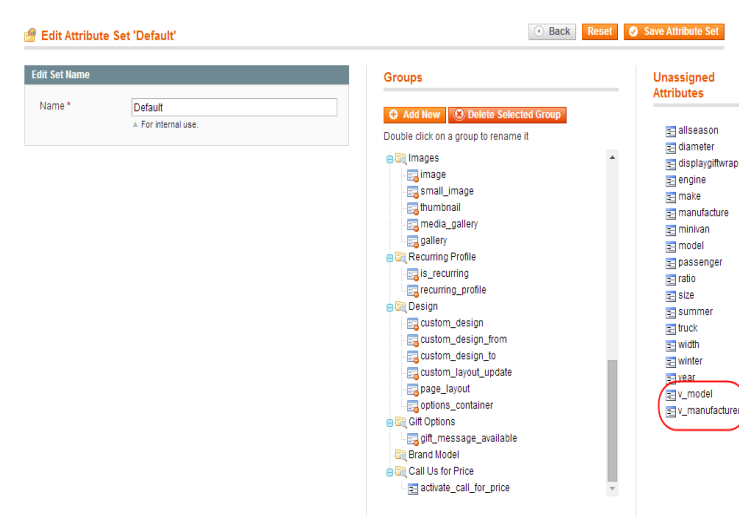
Edit Attribute Set 'Default'

Back Reset Save Attribute Set

Edit Set Name

Name *
Default
For internal use.

Groups

Add New Delete Selected Group

Double click on a group to rename it

Images
image
small_image
thumbnail
media_gallery
gallery
Recurring Profile
is_recurring
recurring_profile
Design
custom_design
custom_design_from
custom_design_to
custom_layout_update
page_layout
options_container
Gift Options
gift_message_available
Brand Model
Call Us for Price
activate_call_for_price

Unassigned Attributes

allseason
diameter
displaygiftwrap
engine
make
manufacture
minivan
model
passenger
ratio
size
summer
truck
width
winter
year
v_model
v_manufacturer